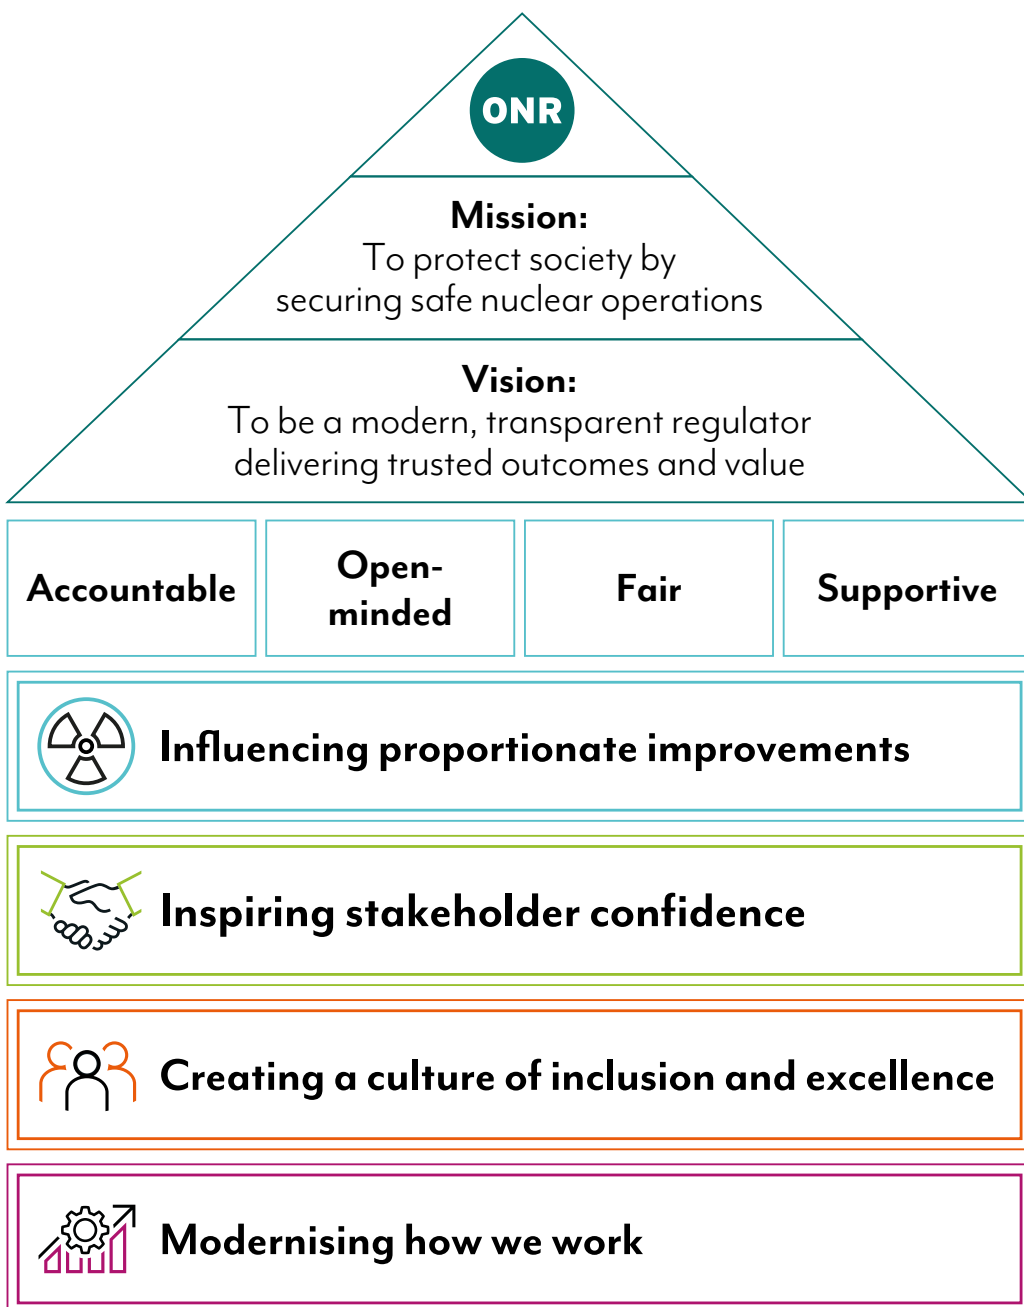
ONR

Mission:
To protect society by securing safe nuclear operations

Vision:
To be a modern, transparent regulator delivering trusted outcomes and value

| Accountable | Open-minded | Fair | Supportive |
|---|---|---|---|

Influencing proportionate improvements

Inspiring stakeholder confidence

Creating a culture of inclusion and excellence

Modernising how we work